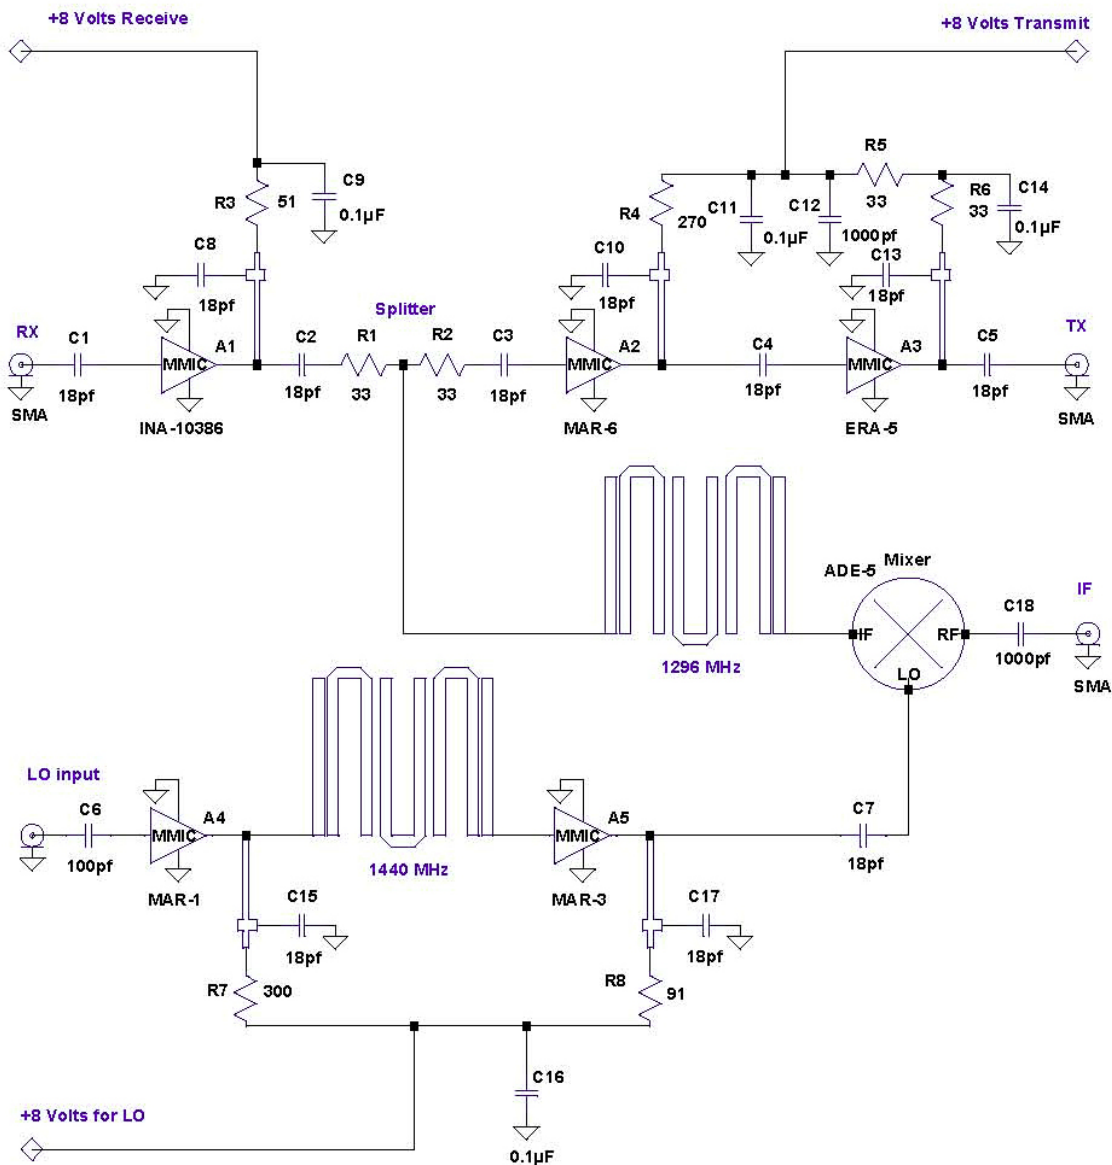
+8 Volts Receive

+8 Volts Transmit

R3 51
C9 0.1µF
C8 18pf

R4 270
C10 18pf
C11 0.1µF
C12 1000pf
R5 33
R6 33
C13 18pf
C14 0.1µF

Splitter

RX
C1 18pf
SMA
MMIC A1
INA-10386
C2 18pf
R1 33
R2 33
C3 18pf
MMIC A2
MAR-6
C4 18pf
MMIC A3
ERA-5
C5 18pf
TX
SMA

ADE-5 Mixer
IF
RF
LO
1296 MHz
C18 1000pf
IF
SMA

LO input
C6 100pf
MMIC A4
MAR-1
1440 MHz
MMIC A5
MAR-3
C7 18pf
C15 18pf
C17 18pf
R7 300
R8 91
C16 0.1µF

+8 Volts for LO